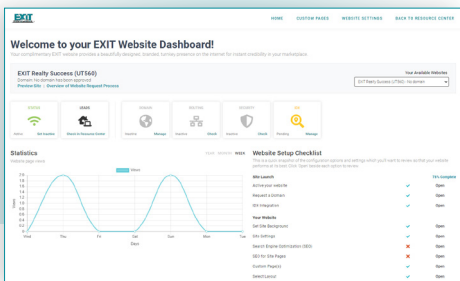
EXIT REALTY

HOME CUSTOM PAGES WEBSITE SETTINGS BACK TO RESOURCE CENTER

Welcome to your EXIT Website Dashboard!

Your complimentary EXIT website provides a beautifully designed, branded, turnkey presence on the internet for instant credibility in your marketplace.

EXIT Realty Success (UTS60)

Domain: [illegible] approved

Preview Site | Overview of Website Request Process

Your Available Websites

EXIT Realty Success (UTS60) - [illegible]

STATUS
Active Edit Inactive

LEADS
Check In Resource Center

DOMAIN
Inactive Manage

HOSTING
Inactive Check

SECURITY
Inactive Check

SSL
Pending Manage

Statistics

Statistics page views

YEAR MONTH WEEK

Views

1.8
1.6
1.4
1.2
1.0
0.8
0.6
0.4
0.2
0

Wed Thu Fri Sat Sun Mon Tue

Days

Website Setup Checklist

This is a quick snapshot of the configured options and settings which you'll want to review so that your website performs at its best. Click 'Open' beside each option to review.

| Site Launch | 75% Complete |
|---|---|
| Active your website | Open |
| Request A Domain | Open |
| IDX Integration | Open |
| Your Website | |
| Set Site Background | Open |
| Site Settings | Open |
| Search Engine Optimization (SEO) | Open |
| SEO for Site Pages | Open |
| Custom Page(s) | Open |
| Select Layout | Open |